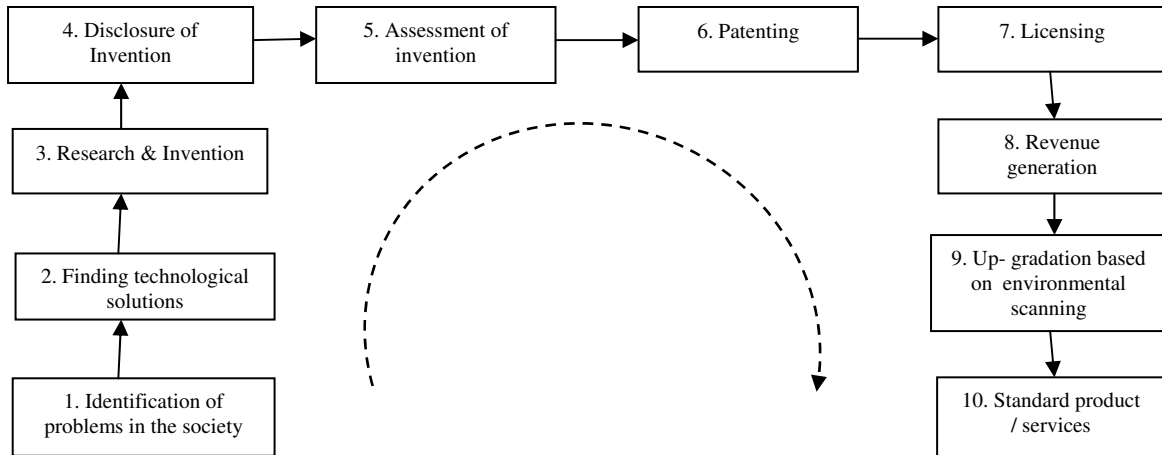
1. Identification of problems in the society

2. Finding technological solutions

3. Research & Invention

4. Disclosure of Invention

5. Assessment of invention

6. Patenting

7. Licensing

8. Revenue generation

9. Up- gradation based on environmental scanning

10. Standard product / services